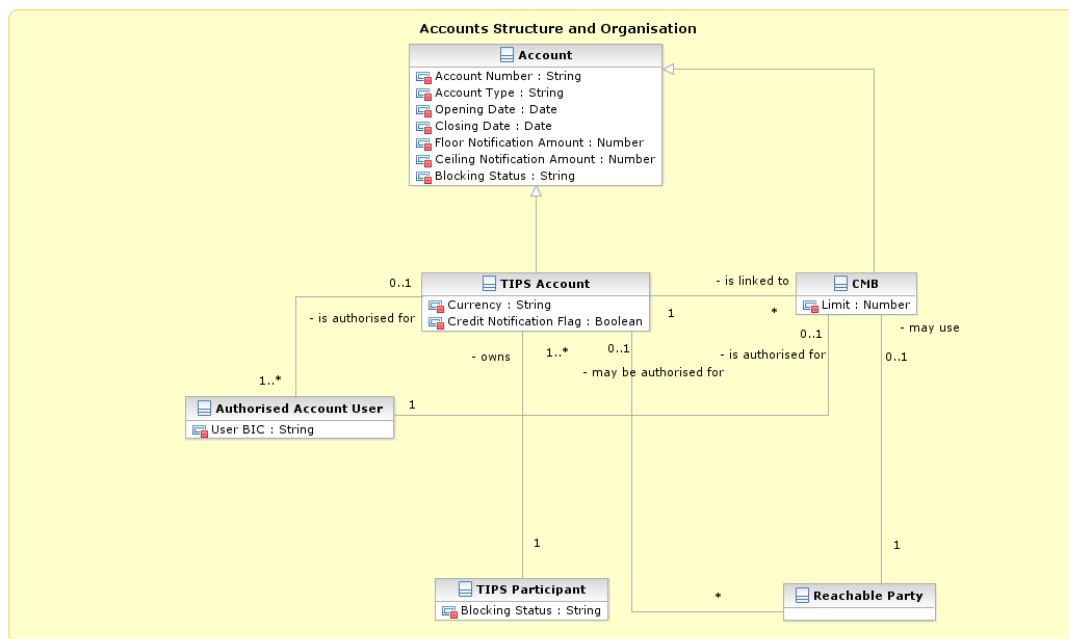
Accounts Structure and Organisation

Account
Account Number : String
Account Type : String
Opening Date : Date
Closing Date : Date
Floor Notification Amount : Number
Ceiling Notification Amount : Number
Blocking Status : String

0..1
TIPS Account
Currency : String
Credit Notification Flag : Boolean

- is linked to
CMB
Limit : Number

- is authorised for
1
*
- may use
0..1
- owns
1..*
0..1
- is authorised for
0..1
- may be authorised for
1..*

Authorised Account User
User BIC : String
1

1
1

TIPS Participant
Blocking Status : String

*
Reachable Party